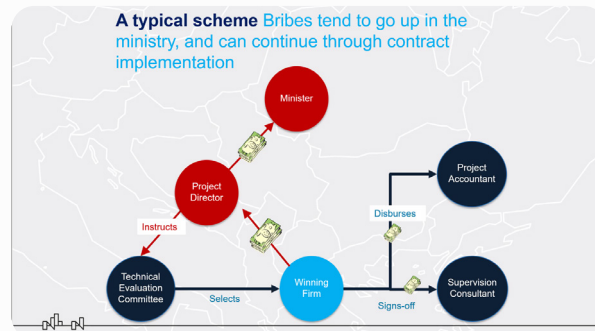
A typical scheme Bribes tend to go up in the ministry, and can continue through contract implementation

Minister

Project Director

Instructs

Technical Evaluation Committee

Selects

Winning Firm

Disburses

Project Accountant

Signs-off

Supervision Consultant